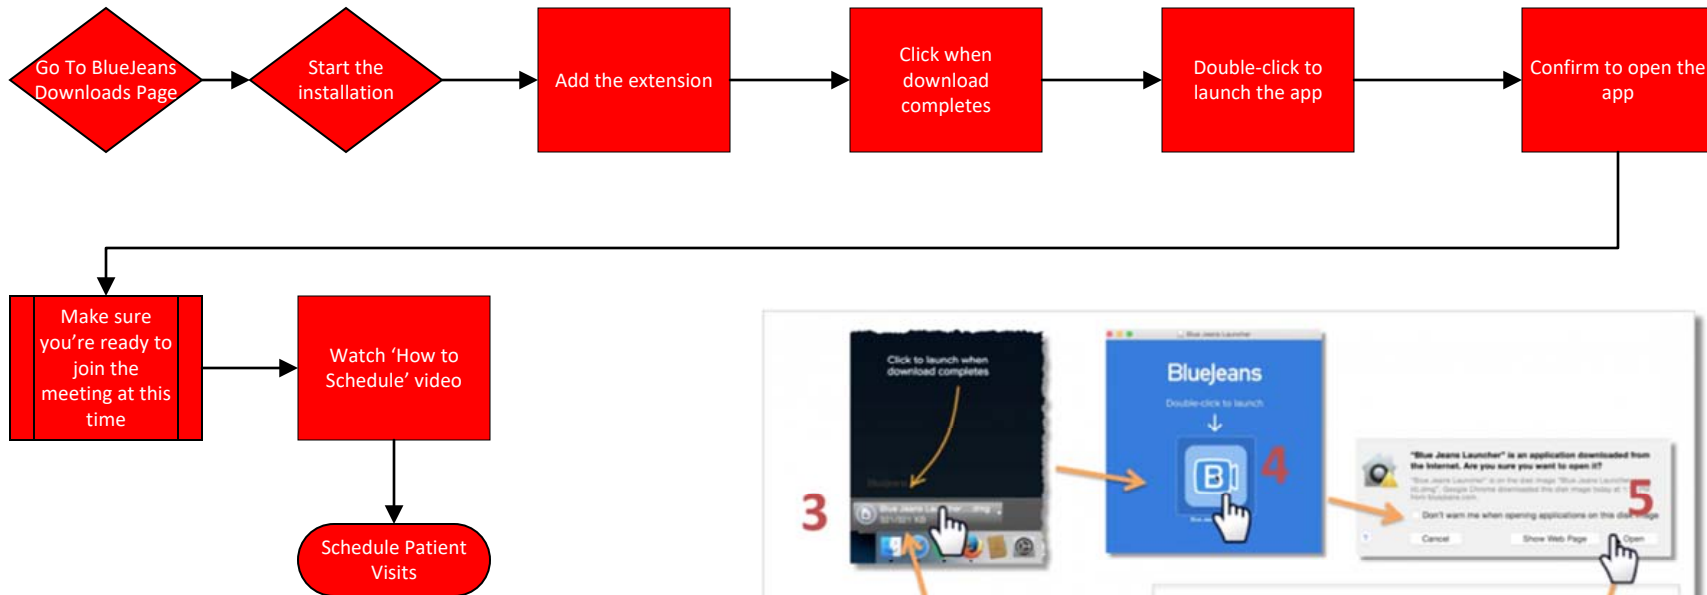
Go To BlueJeans Downloads Page

Start the installation

Add the extension

Click when download completes

Double-click to launch the app

Confirm to open the app

Make sure you're ready to join the meeting at this time

Watch 'How to Schedule' video

Schedule Patient Visits

Click to launch when download completes

3

BlueJeans

Double-click to launch

4

"Blue Jeans Launcher" is an application downloaded from the Internet. Are you sure you want to open it?

5

Don't warn me when opening applications on this disk image

Cancel

Show Web Page

Open